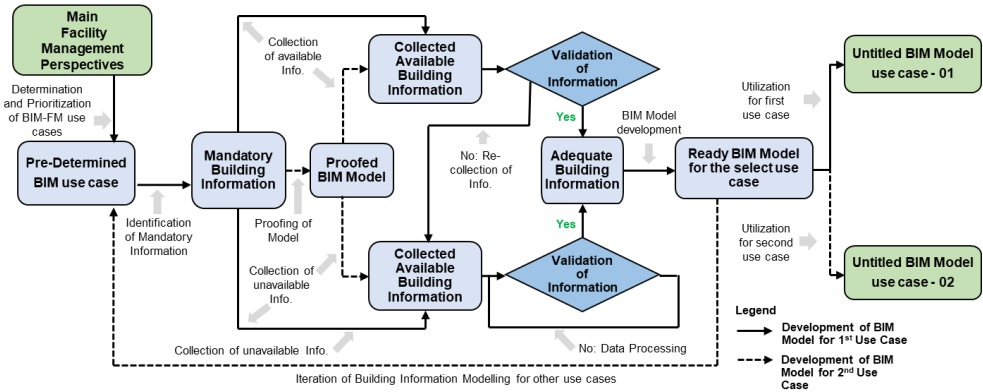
Main Facility Management Perspectives

Determination and Prioritization of BIM-FM use cases

Pre-Determined BIM use case

Identification of Mandatory Information

Mandatory Building Information

Collection of available Info.

Collected Available Building Information

Validation of Information

Proofed BIM Model

Proofing of Model

No: Re-collection of Info.

Yes

Adequate Building Information

BIM Model development

Ready BIM Model for the select use case

Utilization for first use case

Untitled BIM Model use case - 01

Utilization for second use case

Untitled BIM Model use case - 02

Yes

Collection of unavailable Info.

Collected Available Building Information

Validation of Information

Collection of unavailable Info.

No: Data Processing

Iteration of Building Information Modelling for other use cases

Legend

Development of BIM Model for 1$^{st}$ Use Case

Development of BIM Model for 2$^{nd}$ Use Case